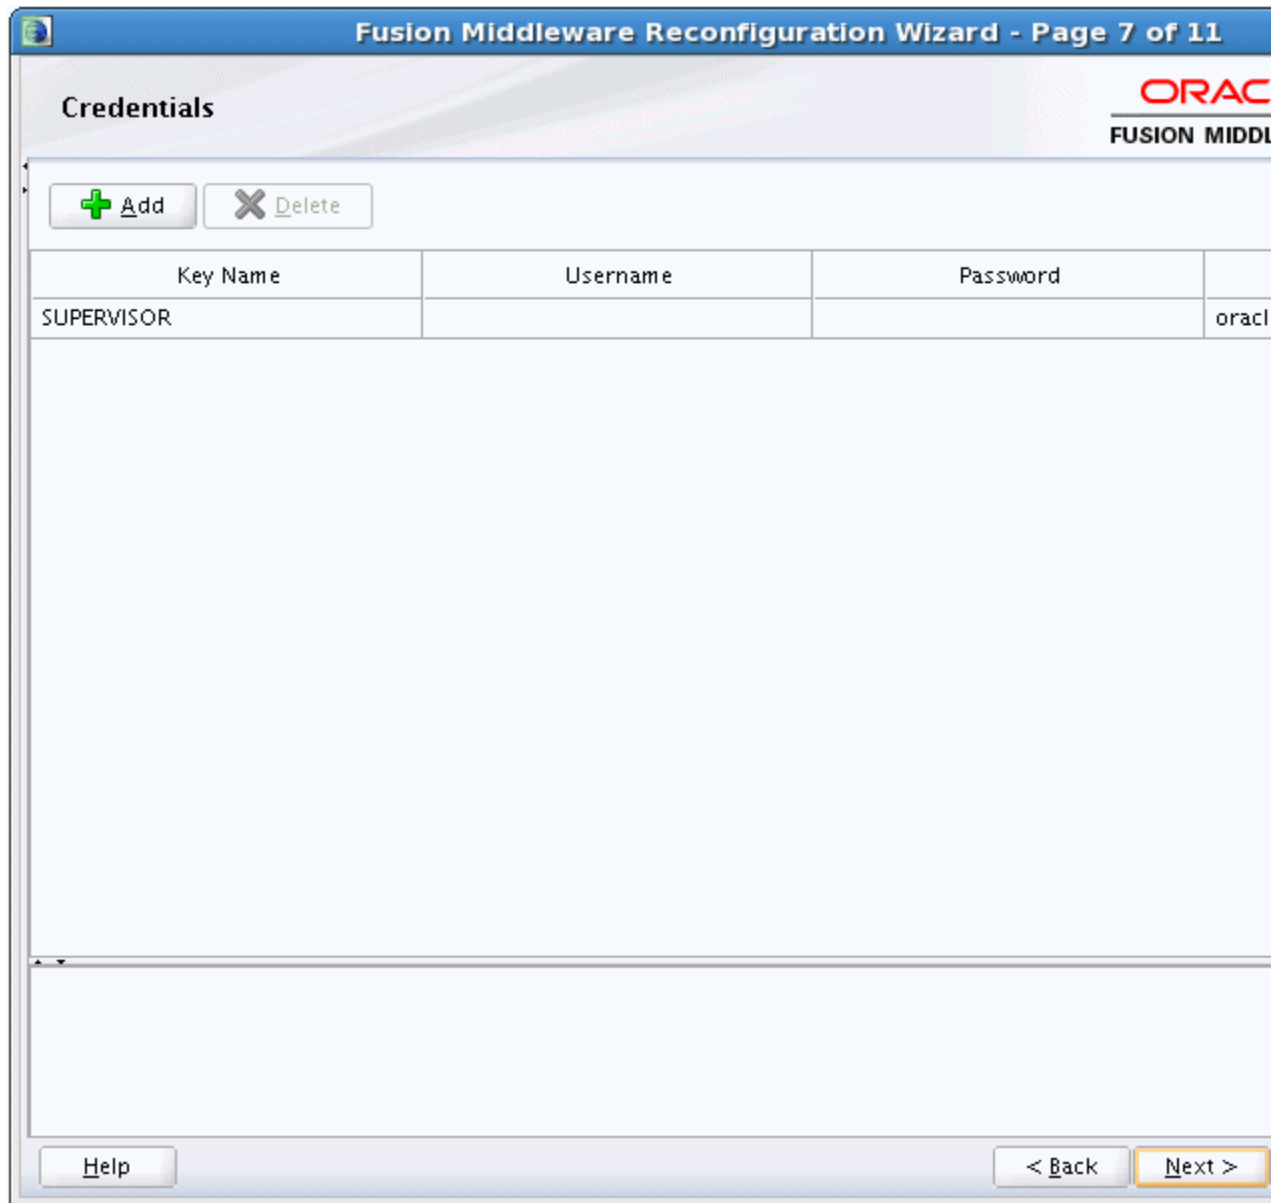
Fusion Middleware Reconfiguration Wizard - Page 7 of 11

Credentials

ORAC
FUSION MIDDL

Add Delete

| Key Name | Username | Password | |
|---|---|---|---|
| SUPERVISOR | | | oracl |

Help

< Back Next >